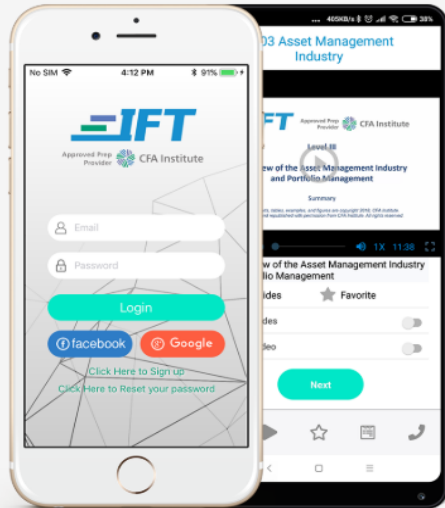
No SIM 4:12 PM 91%

IFT

Approved Prep Provider CFA Institute

Email

Password

Login

facebook

Google

Click Here to Sign up

Click Here to Reset your password

405KB/s 38%

03 Asset Management Industry

IFT Approved Prep Provider CFA Institute

Level III

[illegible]ew of the Asset Management Industry and Portfolio Management

Summary

1X 11:38

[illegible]w of the Asset Management Industry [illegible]lio Management

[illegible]ides

Favorite

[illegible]des

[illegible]deo

Next